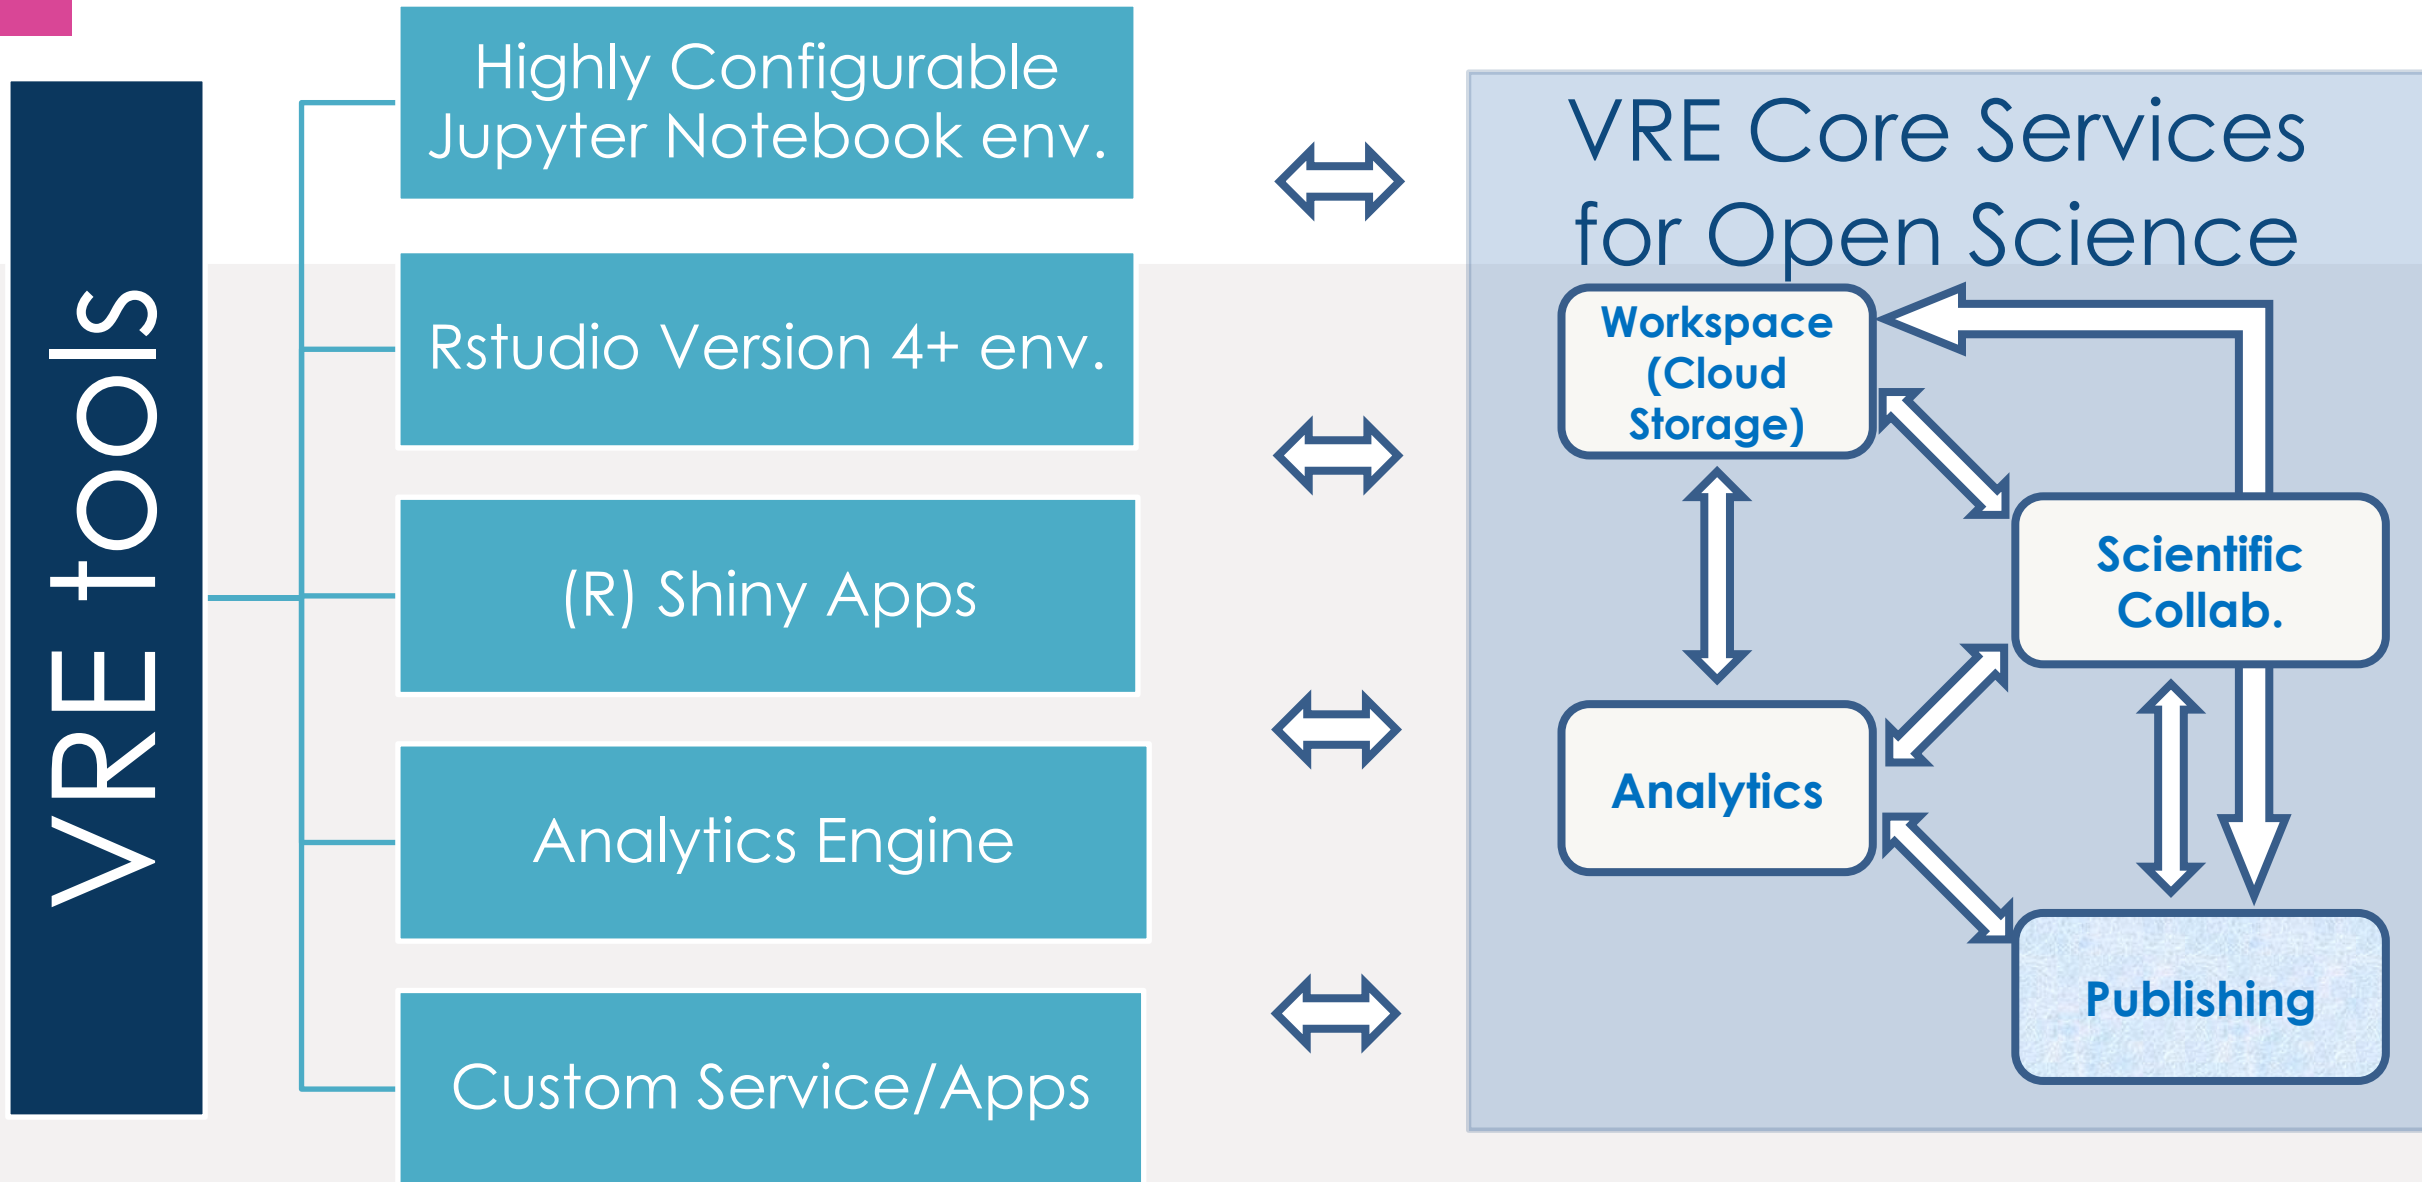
VRE tools

Highly Configurable Jupyter Notebook env.

Rstudio Version 4+ env.

(R) Shiny Apps

Analytics Engine

Custom Service/Apps

VRE Core Services for Open Science

Workspace (Cloud Storage)

Scientific Collab.

Analytics

Publishing